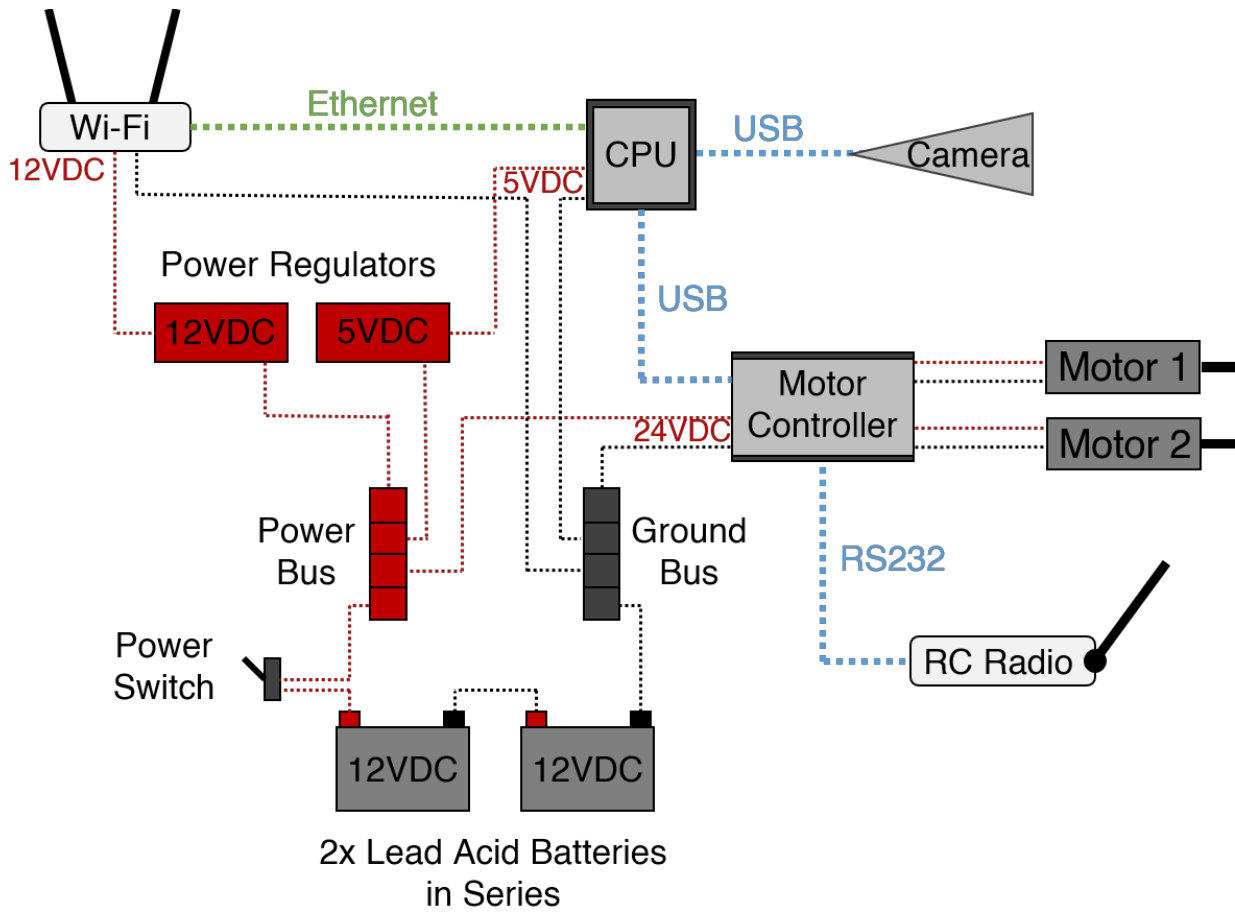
Wi-Fi

Ethernet

CPU

USB

Camera

12VDC

5VDC

Power Regulators

12VDC

5VDC

USB

Motor Controller

Motor 1

24VDC

Motor 2

Power Bus

Ground Bus

RS232

Power Switch

RC Radio

12VDC

12VDC

2x Lead Acid Batteries in Series